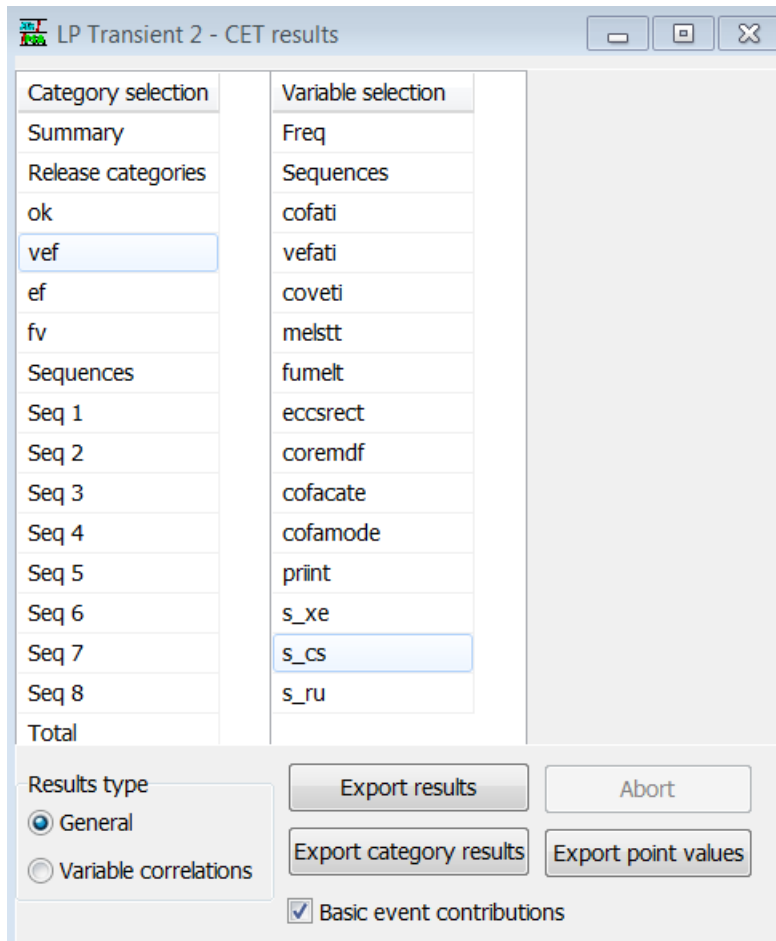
LP Transient 2 - CET results

Category selection
Summary
Release categories
ok
vef
ef
fv
Sequences
Seq 1
Seq 2
Seq 3
Seq 4
Seq 5
Seq 6
Seq 7
Seq 8
Total

Variable selection
Freq
Sequences
cofati
vefati
coveti
melstt
fumelt
eccsrect
coremdf
cofacate
cofamode
priint
s_xe
s_cs
s_ru

Results type
General
Variable correlations

Export results
Abort
Export category results
Export point values
Basic event contributions